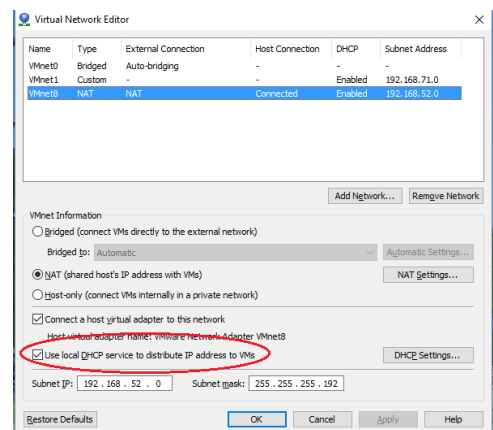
Virtual Network Editor

| Name | Type | External Connection | Host Connection | DHCP | Subnet Address |
|---|---|---|---|---|---|
| VMnet0 | Bridged | Auto-bridging | - | - | - |
| VMnet1 | Custom | - | - | Enabled | 192.168.71.0 |
| VMnet8 | NAT | NAT | Connected | Enabled | 192.168.52.0 |

Add Network... Remove Network

VMnet Information

Bridged (connect VMs directly to the external network)

Bridged to: Automatic

Automatic Settings...

NAT (shared host's IP address with VMs)

NAT Settings...

Host-only (connect VMs internally in a private network)

Connect a host virtual adapter to this network

Host virtual adapter name: VMware Network Adapter VMnet8

Use local DHCP service to distribute IP address to VMs

DHCP Settings...

Subnet IP: 192 . 168 . 52 . 0

Subnet mask: 255 . 255 . 255 . 192

Restore Defaults

OK Cancel Apply Help